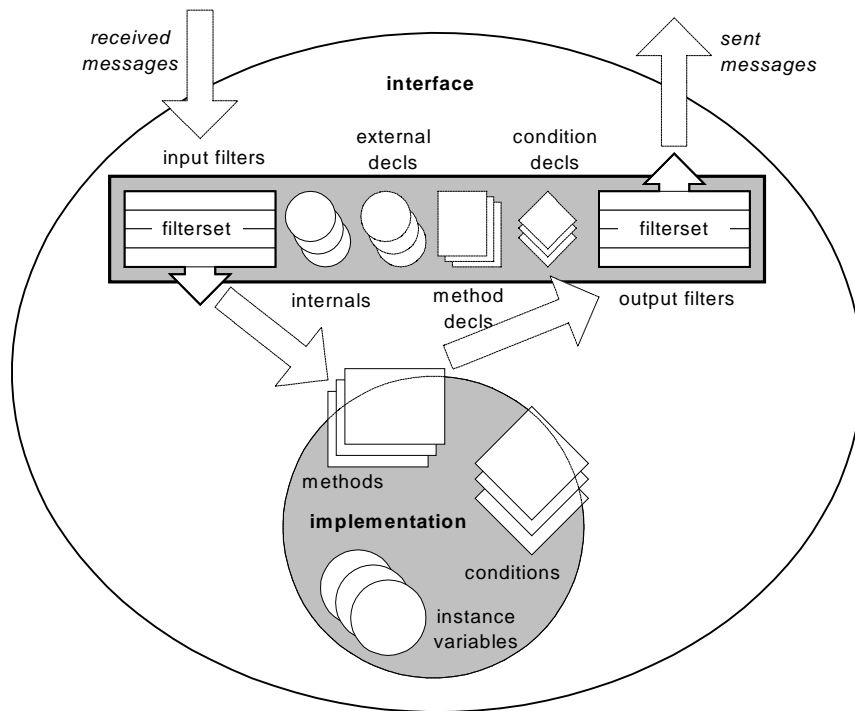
received messages

sent messages

interface

input filters

external decls

condition decls

filterset

filterset

internals

method decls

output filters

methods

implementation

conditions

instance variables